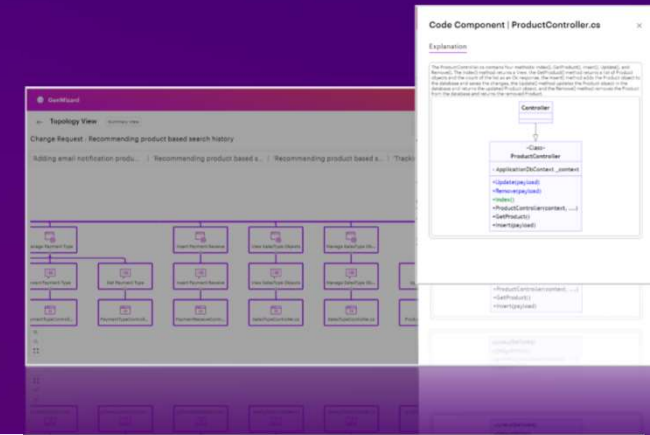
Code Component | ProductController.cs

×

Explanation

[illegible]

Controller

<Class>
ProductController

- ApplicationDbContext _context

+Update(payload)
+Remove(payload)
+Index()
+ProductController(context, ....)
+GetProduct()
+Insert(payload)

GenWizard

← Topology View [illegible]

Change Request : Recommending product based search history

Adding email notification produ... | Recommending product based s... | Recommending product based s... | Track

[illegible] Payment Type

Insert Payment Receive

View DataType Objects

Manage DataType Ob...

Insert Payment Type

Get Payment Type

Insert Payment Receive

View DataType Objects

View DataType Objects

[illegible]

PaymentTypeControll...

PaymentReceiveContr...

DataTypeController.cs

DataTypeController.cs

+ProductController(context, ....)
+GetProduct()
+Insert(payload)